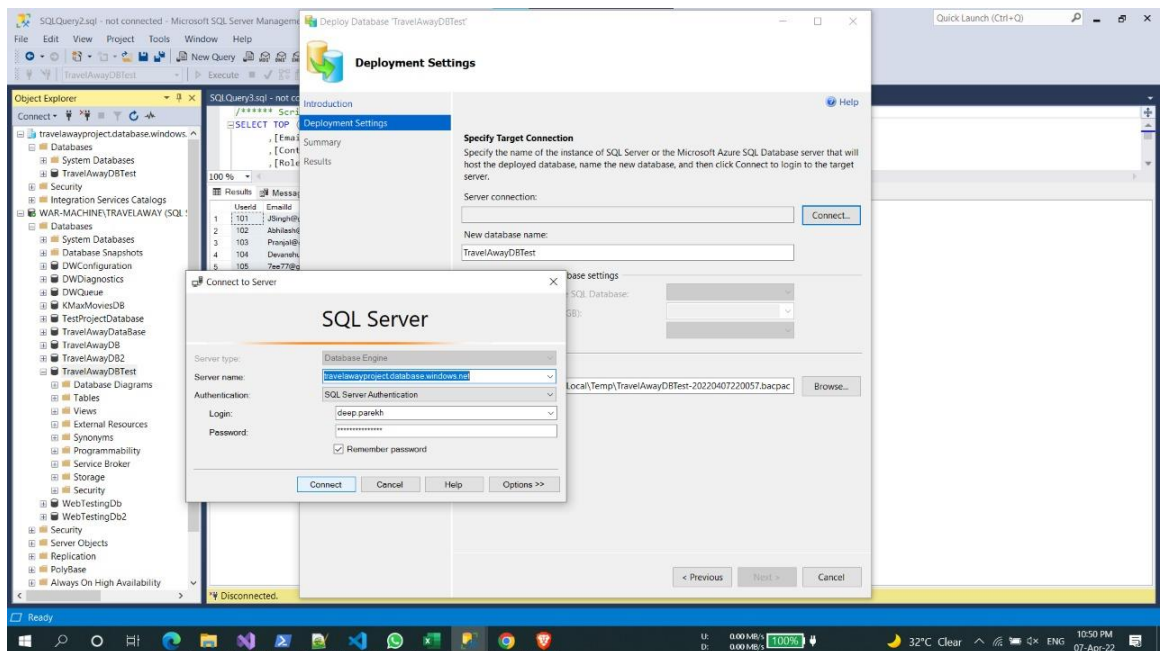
SQLQuery2.sql - not connected - Microsoft SQL Server Manageme

File Edit View Project Tools Window Help

New Query

TravelAwayDBTest

Execute

Quick Launch (Ctrl+Q)

Object Explorer

Connect

travelawayproject.database.windows.

Databases

System Databases

TravelAwayDBTest

Security

Integration Services Catalogs

WAR-MACHINE\TRAVELAWAY (SQL

Databases

System Databases

Database Snapshots

DWConfiguration

DWDiagnostics

DWQueue

KMaxMoviesDB

TestProjectDatabase

TravelAwayDataBase

TravelAwayDB

TravelAwayDB2

TravelAwayDBTest

Database Diagrams

Tables

Views

External Resources

Synonyms

Programmability

Service Broker

Storage

Security

WebTestingDb

WebTestingDb2

Security

Server Objects

Replication

PolyBase

Always On High Availability

SQLQuery3.sql - not co

/****** Scri

SELECT TOP

,[Emai

,[Cont

,[Role

100 %

Results Messag

| | UserId | EmailId |
|---|---|---|
| 1 | 101 | JSingh@ |
| 2 | 102 | Abhilash@ |
| 3 | 103 | Pranjal@ |
| 4 | 104 | Devansh |
| 5 | 105 | 7ee77@g |

Disconnected.

Deploy Database 'TravelAwayDBTest'

Deployment Settings

Introduction

Deployment Settings

Summary

Results

Help

Specify Target Connection

Specify the name of the instance of SQL Server or the Microsoft Azure SQL Database server that will host the deployed database, name the new database, and then click Connect to login to the target server.

Server connection:

Connect...

New database name:

TravelAwayDBTest

base settings

SQL Database:

GB):

Local\Temp\TravelAwayDBTest-20220407220057.bacpac

Browse...

< Previous

Next >

Cancel

Connect to Server

SQL Server

Server type:

Database Engine

Server name:

travelawayproject.database.windows.net

Authentication:

SQL Server Authentication

Login:

deep.parekh

Password:

***************

Remember password

Connect

Cancel

Help

Options >>

Ready

U: 0.00 MB/s
D: 0.00 MB/s

100%

32°C Clear

ENG

10:50 PM
07-Apr-22